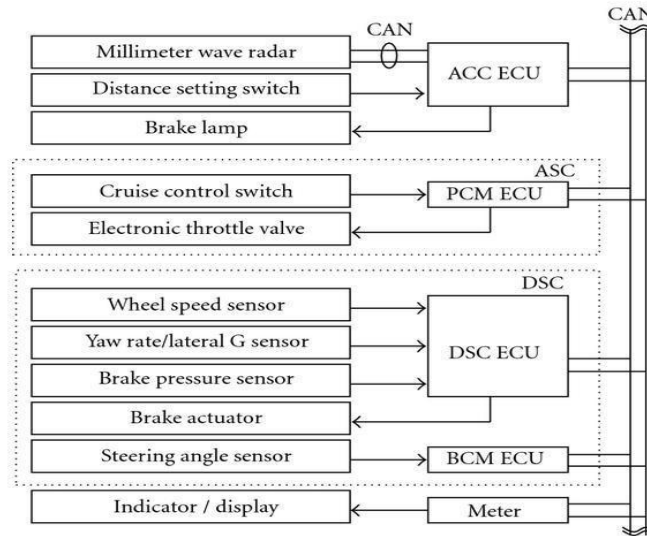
CAN

CAN

Millimeter wave radar

ACC ECU

Distance setting switch

Brake lamp

ASC

Cruise control switch

PCM ECU

Electronic throttle valve

DSC

Wheel speed sensor

Yaw rate/lateral G sensor

DSC ECU

Brake pressure sensor

Brake actuator

Steering angle sensor

BCM ECU

Indicator / display

Meter